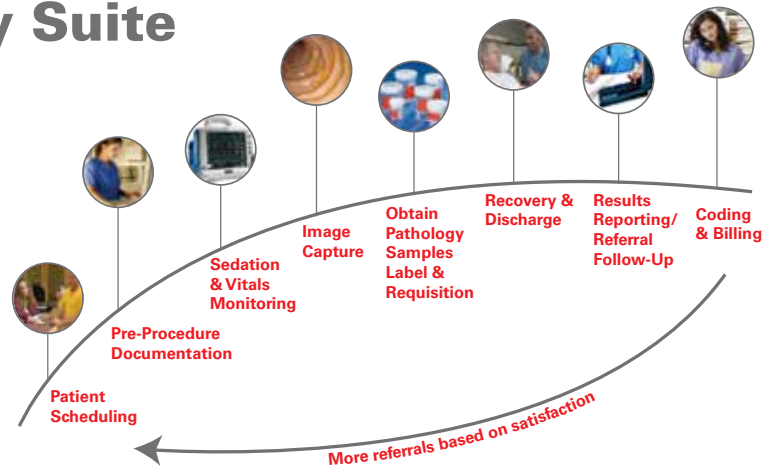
y Suite

Patient Scheduling

Pre-Procedure Documentation

Sedation & Vitals Monitoring

Image Capture

Obtain Pathology Samples Label & Requisition

Recovery & Discharge

Results Reporting/ Referral Follow-Up

Coding & Billing

More referrals based on satisfaction